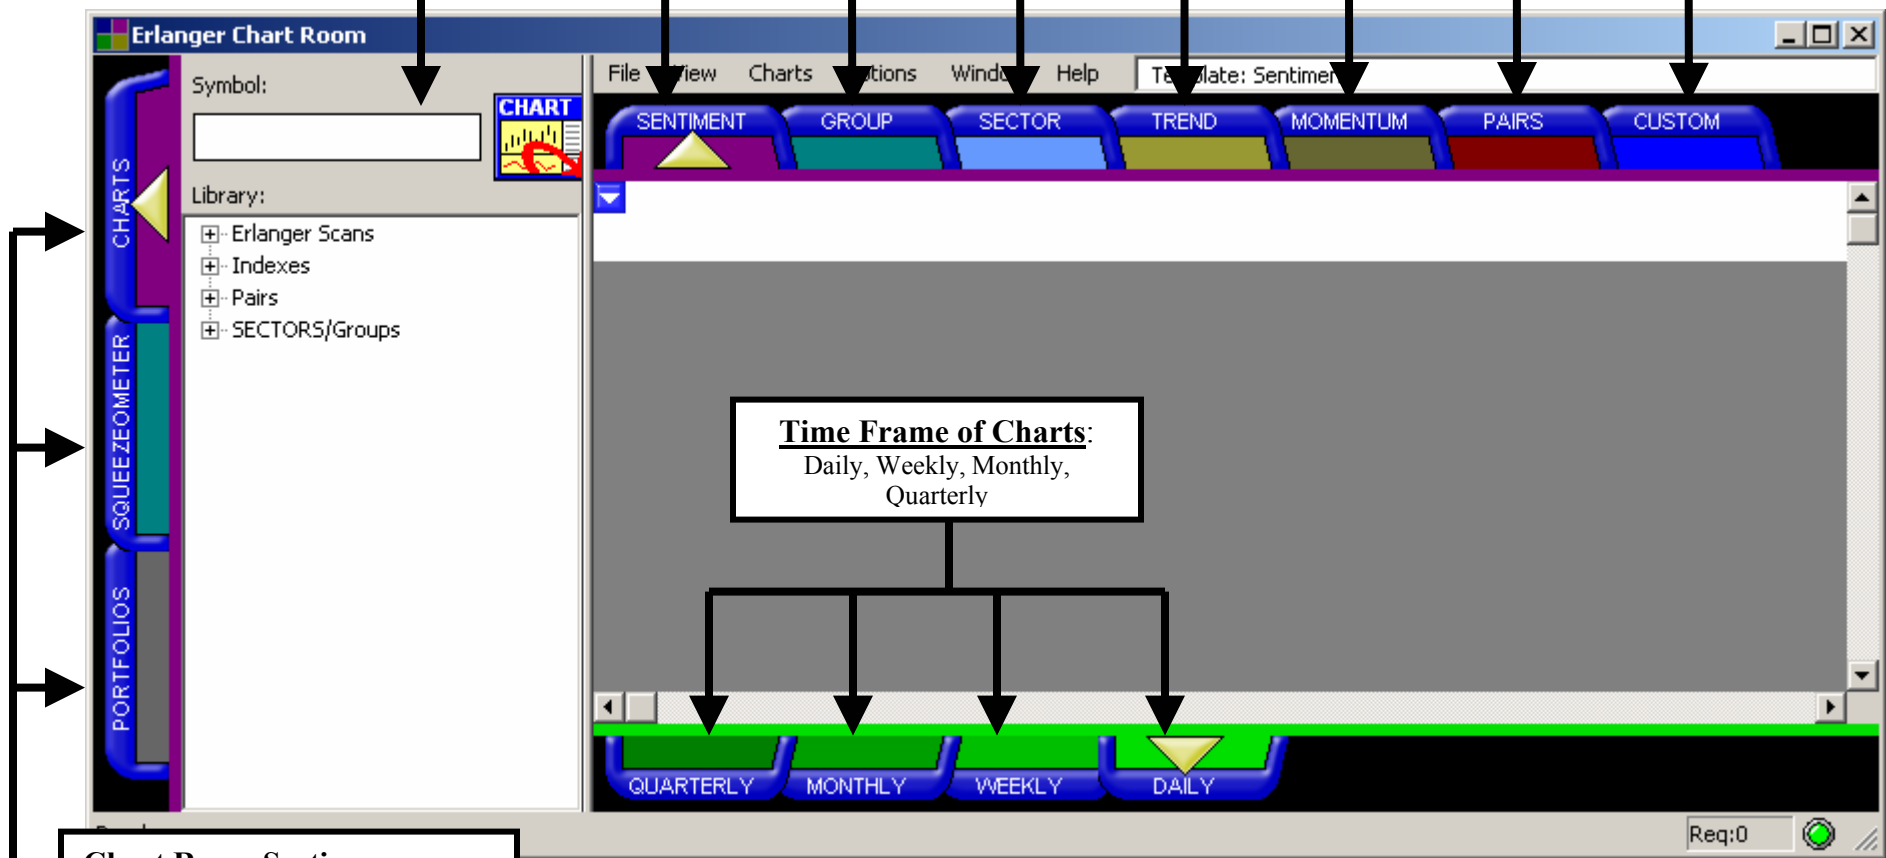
Erlanger Chart Room

CHARTS
SQUEEZEOMETER
PORTFOLIOS

Symbol:
CHART
Library:
Erlanger Scans
Indexes
Pairs
SECTORS/Groups

File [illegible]iew Charts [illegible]tions Wind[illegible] Help Te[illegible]late: Sentime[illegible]

SENTIMENT GROUP SECTOR TREND MOMENTUM PAIRS CUSTOM

**Time Frame of Charts**: Daily, Weekly, Monthly, Quarterly

QUARTERLY MONTHLY WEEKLY DAILY

Req:0

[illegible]